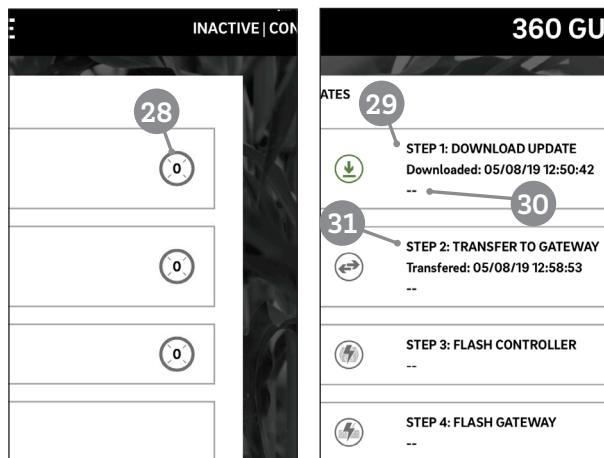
INACTIVE | CON

28

0

0

0

360 GU

ATES

29

STEP 1: DOWNLOAD UPDATE
Downloaded: 05/08/19 12:50:42
--

30

31

STEP 2: TRANSFER TO GATEWAY
Transfered: 05/08/19 12:58:53
--

STEP 3: FLASH CONTROLLER
--

STEP 4: FLASH GATEWAY
--